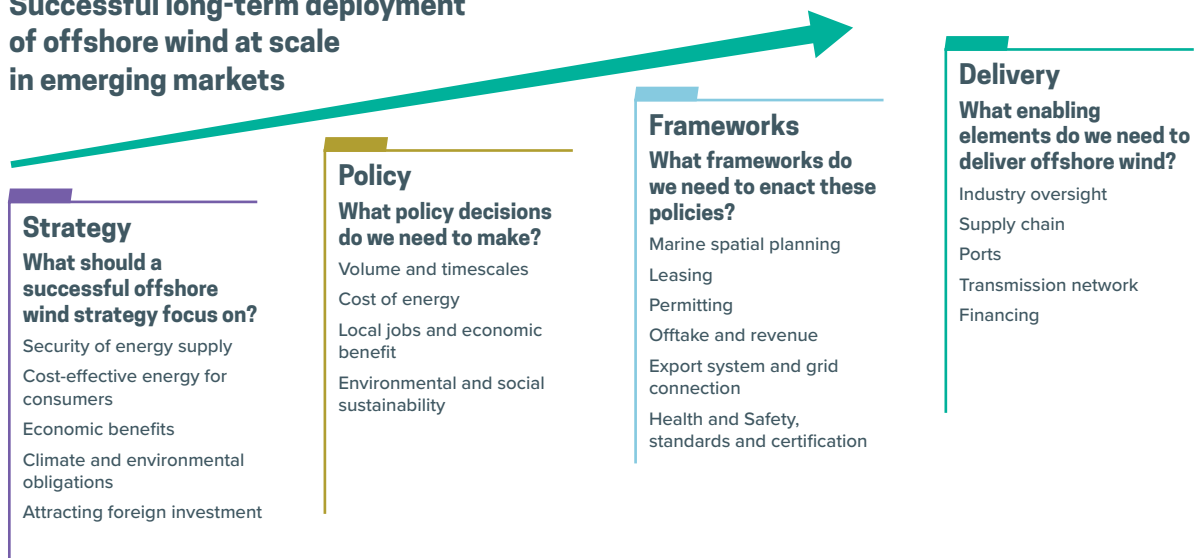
Successful long-term deployment of offshore wind at scale in emerging markets

Strategy
What should a successful offshore wind strategy focus on?
Security of energy supply
Cost-effective energy for consumers
Economic benefits
Climate and environmental obligations
Attracting foreign investment

Policy
What policy decisions do we need to make?
Volume and timescales
Cost of energy
Local jobs and economic benefit
Environmental and social sustainability

Frameworks
What frameworks do we need to enact these policies?
Marine spatial planning
Leasing
Permitting
Offtake and revenue
Export system and grid connection
Health and Safety, standards and certification

Delivery
What enabling elements do we need to deliver offshore wind?
Industry oversight
Supply chain
Ports
Transmission network
Financing